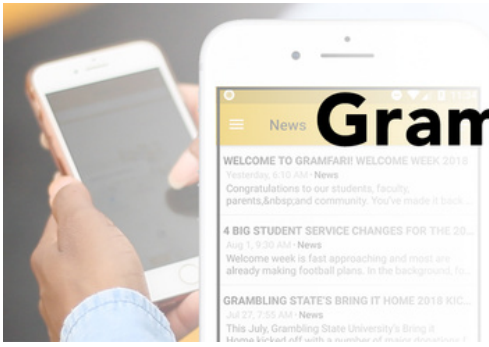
Gram

News

WELCOME TO GRAMFAR! WELCOME WEEK 2018
Yesterday, 6:10 AM · News
Congratulations to our students, faculty, parents,&nbsp;and community. You've made it back

4 BIG STUDENT SERVICE CHANGES FOR THE
Aug 1, 9:30 AM · News
Welcome week is fast approaching and most are already making football plans. In the background,

GRAMBLING STATE'S BRING IT HOME 2018 KIC...
Jul 27, 7:55 AM · News
This July, Grambling State University's Bring it Home kicked off with a number of major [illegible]